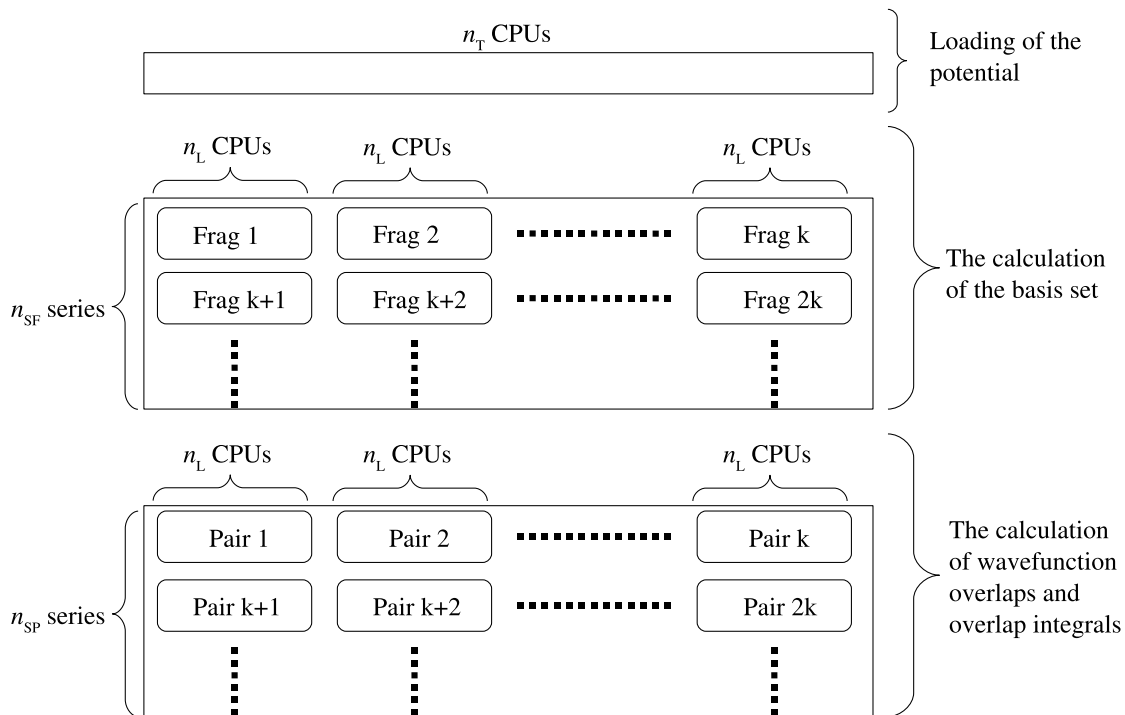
$n_T$ CPUs

Loading of the potential

$n_L$ CPUs $n_L$ CPUs $n_L$ CPUs

Frag 1 Frag 2 Frag k

Frag k+1 Frag k+2 Frag 2k

$n_{SF}$ series

The calculation of the basis set

$n_L$ CPUs $n_L$ CPUs $n_L$ CPUs

Pair 1 Pair 2 Pair k

Pair k+1 Pair k+2 Pair 2k

$n_{SP}$ series

The calculation of wavefunction overlaps and overlap integrals